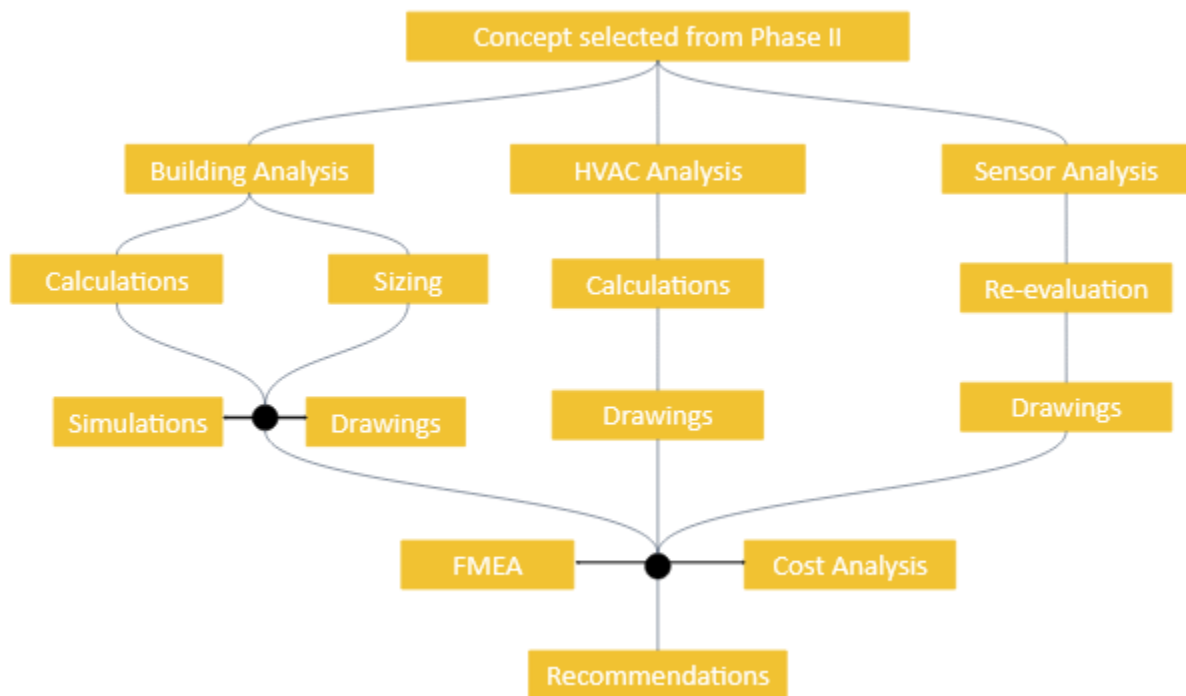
Concept selected from Phase II

Building Analysis

HVAC Analysis

Sensor Analysis

Calculations

Sizing

Calculations

Re-evaluation

Simulations

Drawings

Drawings

Drawings

FMEA

Cost Analysis

Recommendations